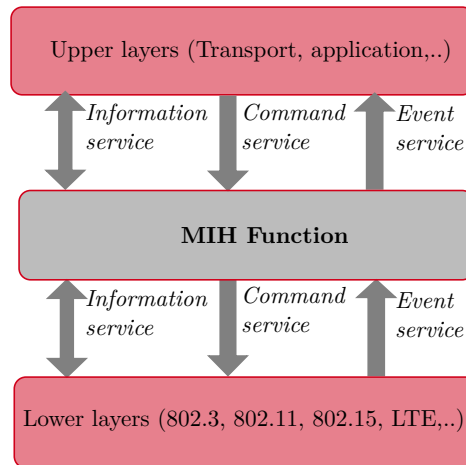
Upper layers (Transport, application,..)

*Information service*

*Command service*

*Event service*

**MIH Function**

*Information service*

*Command service*

*Event service*

Lower layers (802.3, 802.11, 802.15, LTE,..)